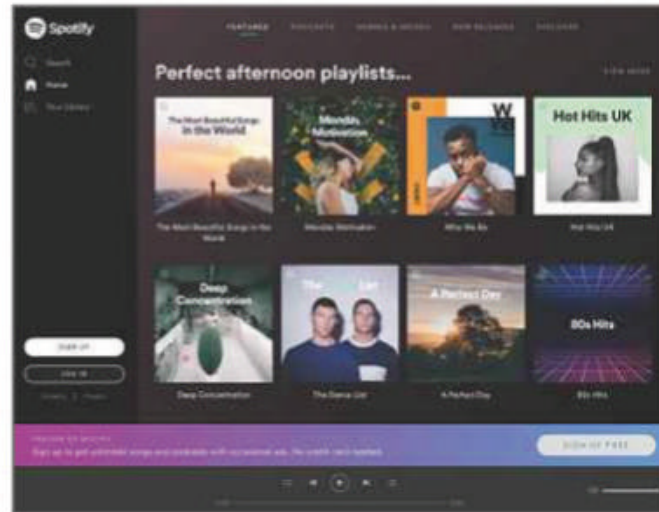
Spotify

Search
Home
Your Library

FEATURED PODCASTS GENRES & MOODS NEW RELEASES DISCOVER

Perfect afternoon playlists...

VIEW MORE

The Most Beautiful Songs in the World

Mondo Motivation

W

Hot Hits UK

The Most Beautiful Songs in the World

Mondo Motivation

Who We Be

Hot Hits UK

Deep Concentration

The Dance List

A Perfect Day

80s Hits

Deep Concentration

The Dance List

A Perfect Day

80s Hits

SIGN UP

LOG IN

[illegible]

PREVIEW OF SPOTIFY

Sign up to get unlimited songs and podcasts with occasional ads. No credit card needed.

SIGN UP FREE